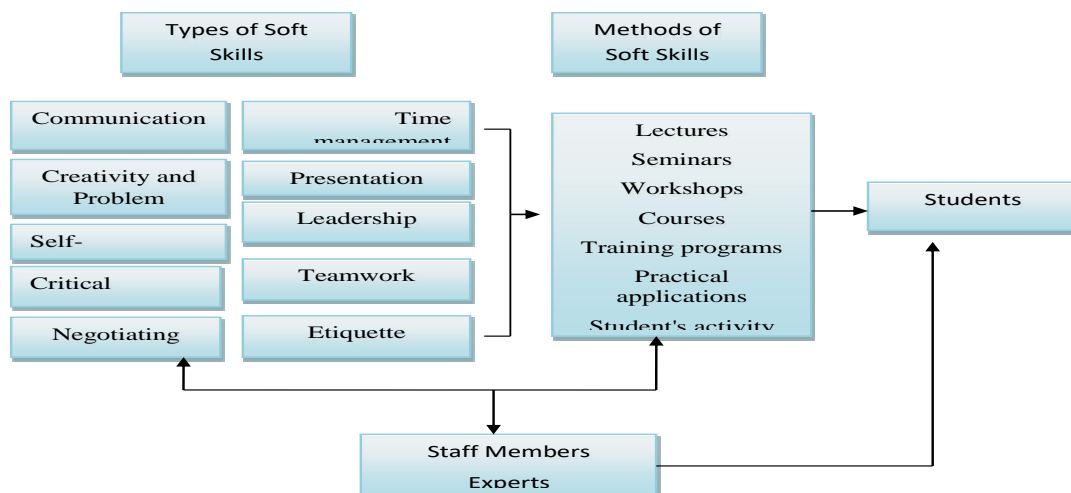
Types of Soft Skills

Methods of Soft Skills

Communication

Time management

Creativity and Problem

Presentation

Self-

Leadership

Critical

Teamwork

Negotiating

Etiquette

Lectures
Seminars
Workshops
Courses
Training programs
Practical applications
Student's activity

Students

Staff Members
Experts